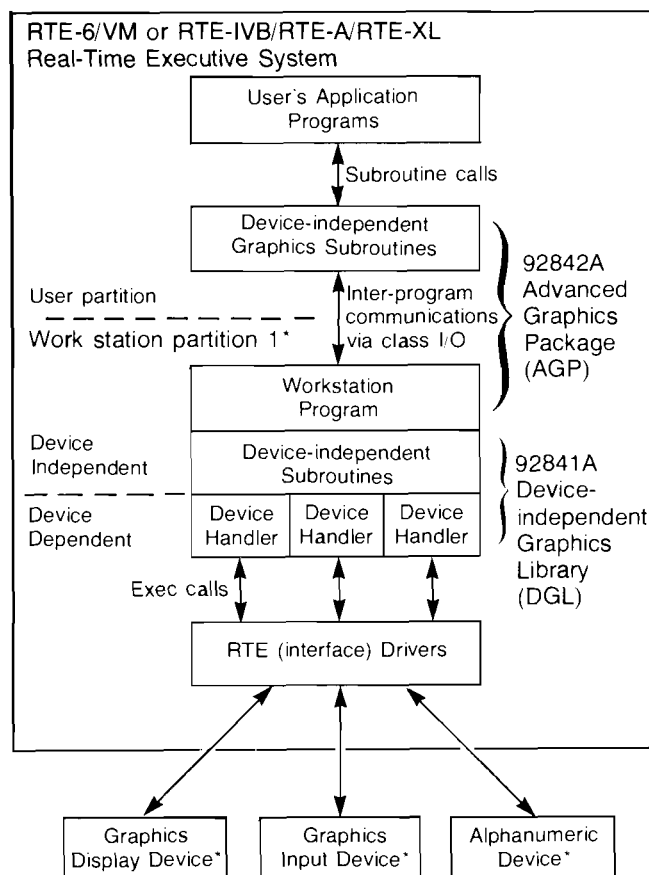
RTE-6/VM or RTE-IVB/RTE-A/RTE-XL
Real-Time Executive System

User's Application Programs

Subroutine calls

Device-independent Graphics Subroutines

92842A Advanced Graphics Package (AGP)

User partition

Work station partition 1*

Inter-program communications via class I/O

Workstation Program

Device Independent

Device-independent Subroutines

92841A Device-independent Graphics Library (DGL)

Device Dependent

Device Handler

Device Handler

Device Handler

Exec calls

RTE (interface) Drivers

Graphics Display Device*

Graphics Input Device*

Alphanumeric Device*